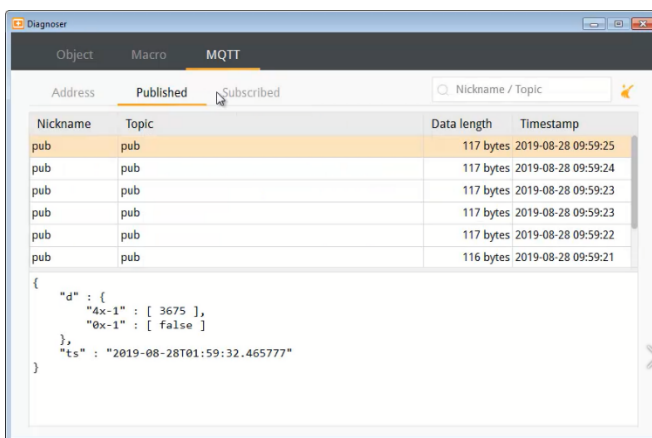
Diagnoser

Object Macro MQTT

Address Published Subscribed

Nickname / Topic

| Nickname | Topic | Data length | Timestamp |
|---|---|---|---|
| pub | pub | 117 bytes | 2019-08-28 09:59:25 |
| pub | pub | 117 bytes | 2019-08-28 09:59:24 |
| pub | pub | 117 bytes | 2019-08-28 09:59:23 |
| pub | pub | 117 bytes | 2019-08-28 09:59:23 |
| pub | pub | 117 bytes | 2019-08-28 09:59:22 |
| pub | pub | 116 bytes | 2019-08-28 09:59:21 |

{
"d" : {
"4x-1" : [ 3675 ],
"0x-1" : [ false ]
},
"ts" : "2019-08-28T01:59:32.465777"
}